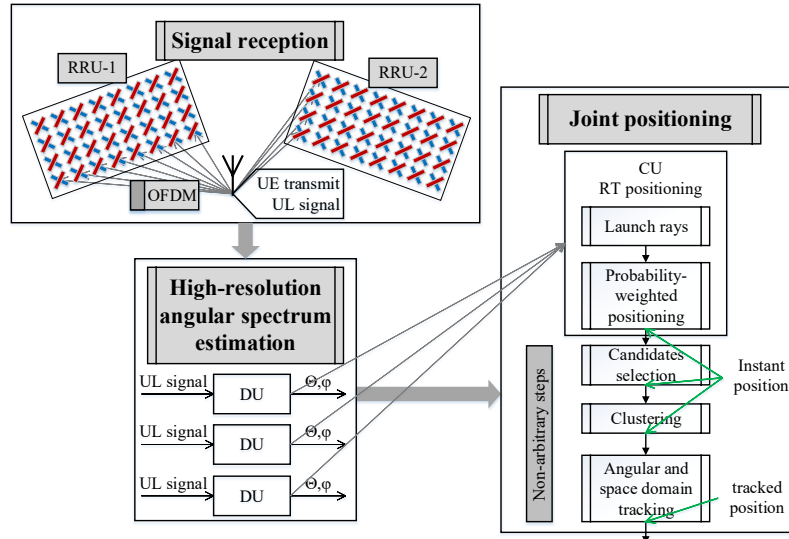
Signal reception

RRU-1

RRU-2

OFDM

UE transmit UL signal

High-resolution angular spectrum estimation

UL signal

DU

Θ,φ

UL signal

DU

Θ,φ

UL signal

DU

Θ,φ

Joint positioning

CU RT positioning

Launch rays

Probability-weighted positioning

Non-arbitrary steps

Candidates selection

Clustering

Angular and space domain tracking

Instant position

tracked position